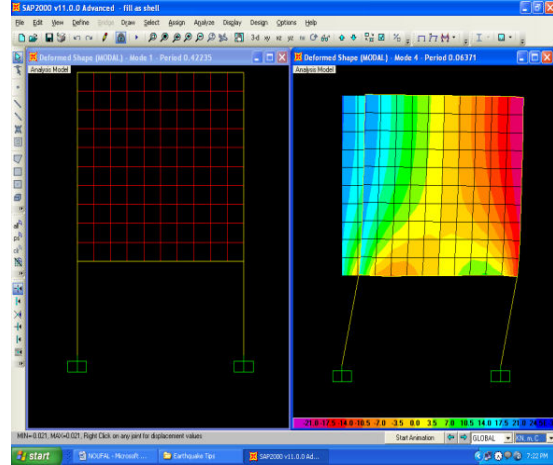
SAP2000 v11.0.0 Advanced - Fill as shell

File Edit View Define Bridge Draw Select Assign Analyze Display Design Options Help

Deformed Shape (MODAL) - Mode 1 - Period 0.42235

Analysis Model

Deformed Shape (MODAL) - Mode 4 - Period 0.06371

Analysis Model

-21.0 -17.5 -14.0 -10.5 -7.0 -3.5 0.0 3.5 7.0 10.5 14.0 17.5 21.0 E-3

MIN=-0.021, MAX=0.021. Right Click on any joint for displacement values

Start Animation

GLOBAL

KN, m, C

start

NOUFAL - Microsoft ...

Earthquake Tips

SAP2000 v11.0.0 Ad...

7:22 PM